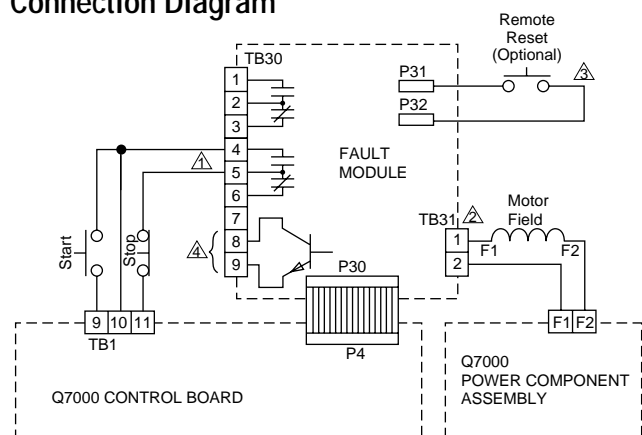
Connection Diagram

Remote Reset (Optional)

3

TB30

1
2
3
4
5
6
7
8
9

P31
P32

1

FAULT MODULE

4

Start
Stop

TB31 2

1
2

Motor Field

F1
F2

P30

9 10 11

TB1

P4

F1 F2

Q7000 CONTROL BOARD

Q7000 POWER COMPONENT ASSEMBLY